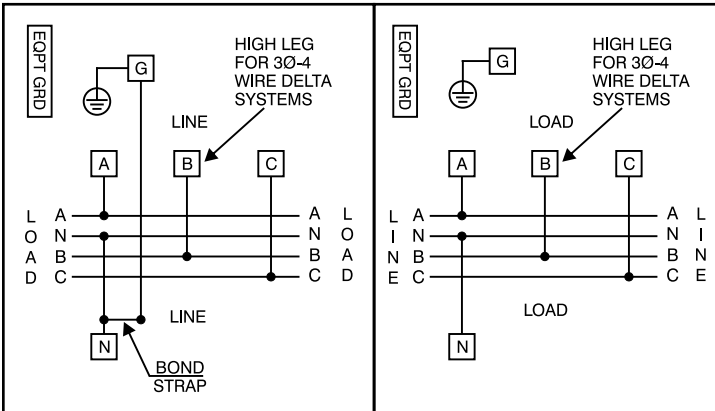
EQPT GRD

G

HIGH LEG FOR 3Ø-4 WIRE DELTA SYSTEMS

LINE

A B C

L O A D

A N B C

A N B C

L O A D

LINE

N

BOND STRAP

EQPT GRD

G

HIGH LEG FOR 3Ø-4 WIRE DELTA SYSTEMS

LOAD

A B C

L I N E

A N B C

A N B C

L I N E

LOAD

N